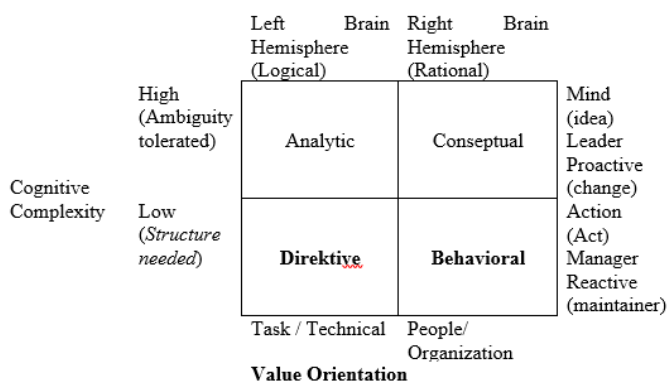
Left Brain Hemisphere (Logical)

Right Brain Hemisphere (Rational)

Cognitive Complexity

High (Ambiguity tolerated)

Low (*Structure needed*)

| Analytic | Conseptual |
|---|---|
| **Direktive** | **Behavioral** |

Mind (idea) Leader Proactive (change)

Action (Act) Manager Reactive (maintainer)

Task / Technical

People/ Organization

**Value Orientation**